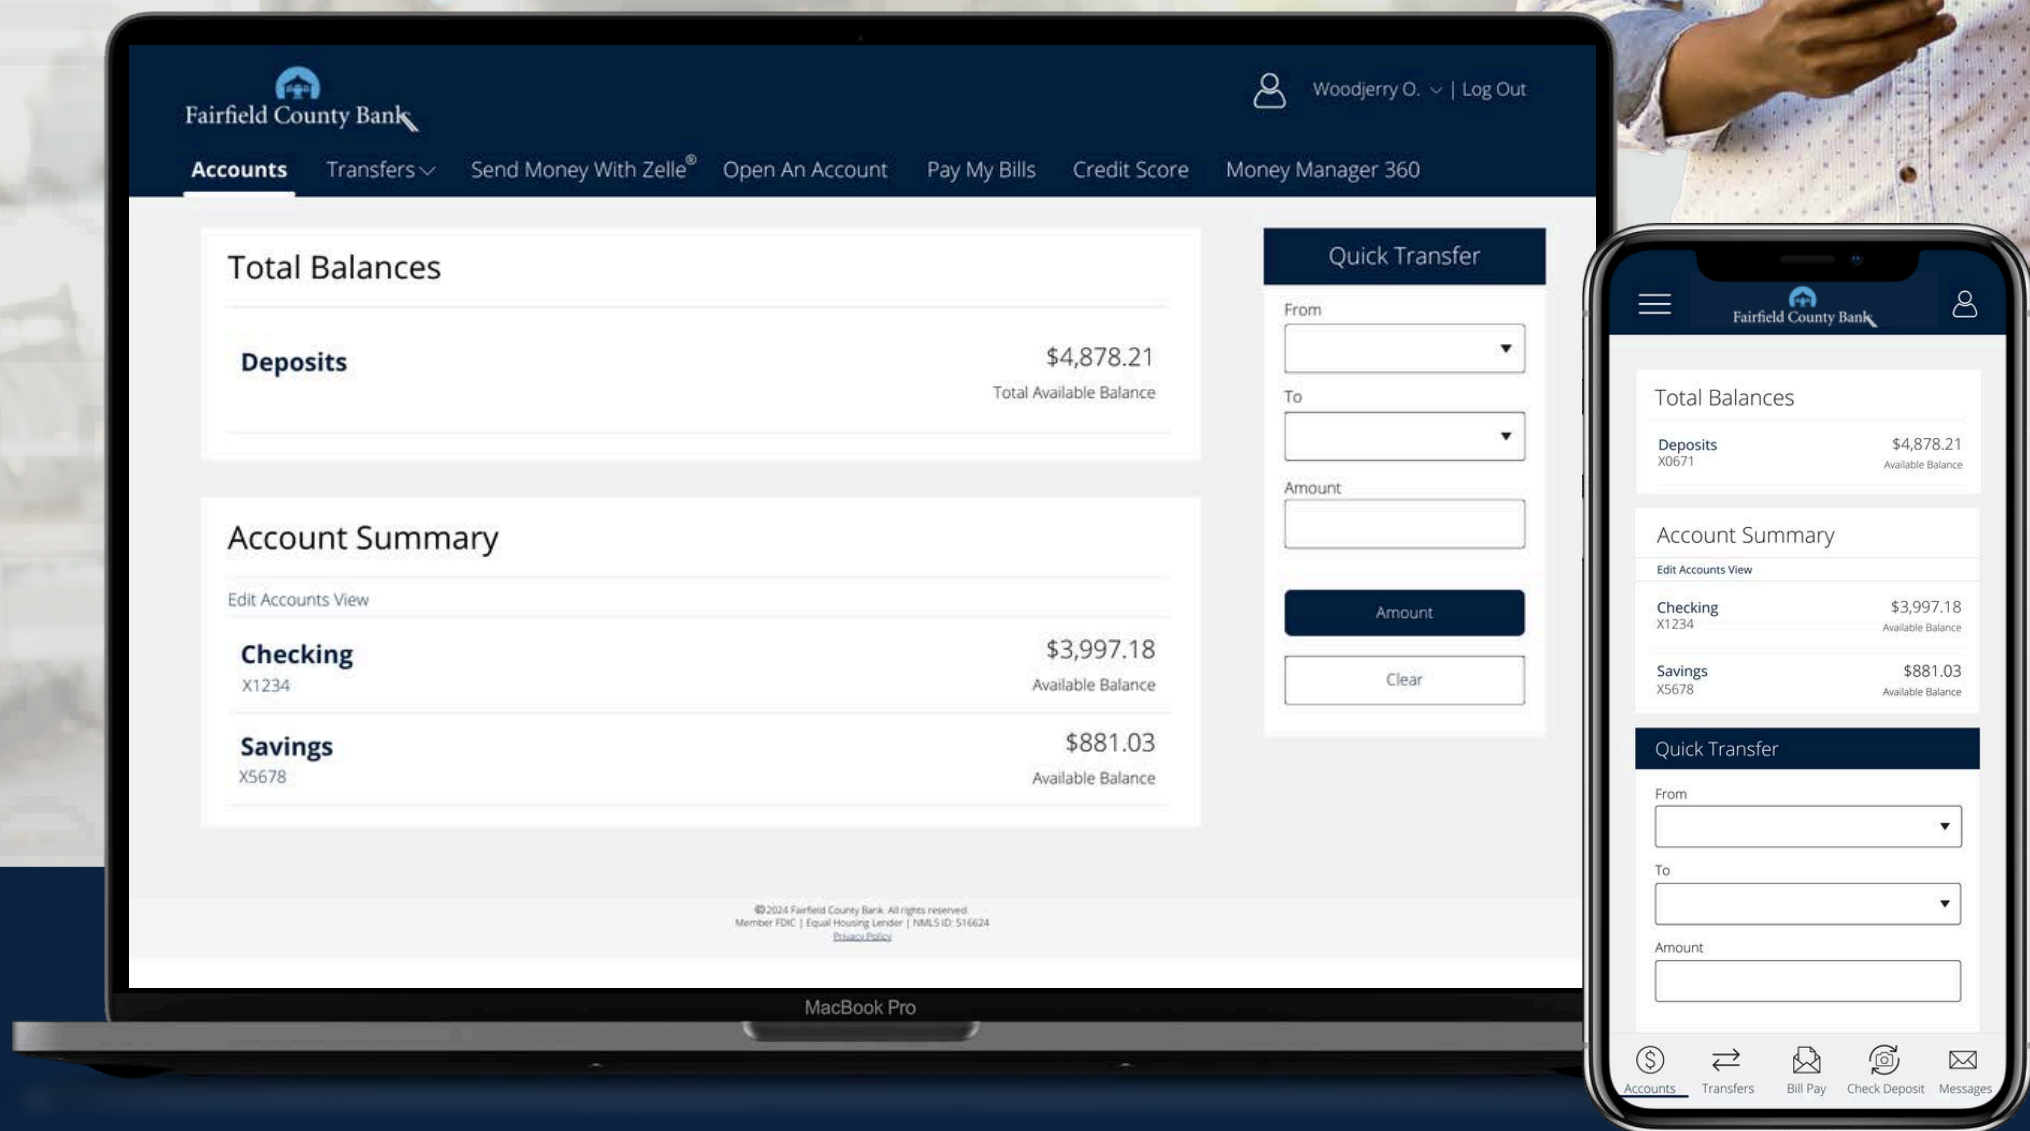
Fairfield County Bank

Woodjerry O. | Log Out

Accounts Transfers Send Money With Zelle® Open An Account Pay My Bills Credit Score Money Manager 360

Total Balances

Deposits $4,878.21 Total Available Balance

Account Summary

Edit Accounts View

Checking X1234 $3,997.18 Available Balance

Savings X5678 $881.03 Available Balance

Quick Transfer

From

To

Amount

Amount

Clear

©2024 Fairfield County Bank. All rights reserved.
Member FDIC | Equal Housing Lender | NMLS ID: 516624
Privacy Policy

MacBook Pro

Fairfield County Bank

Total Balances

Deposits X0671 $4,878.21 Available Balance

Account Summary

Edit Accounts View

Checking X1234 $3,997.18 Available Balance

Savings X5678 $881.03 Available Balance

Quick Transfer

From

To

Amount

Accounts Transfers Bill Pay Check Deposit Messages